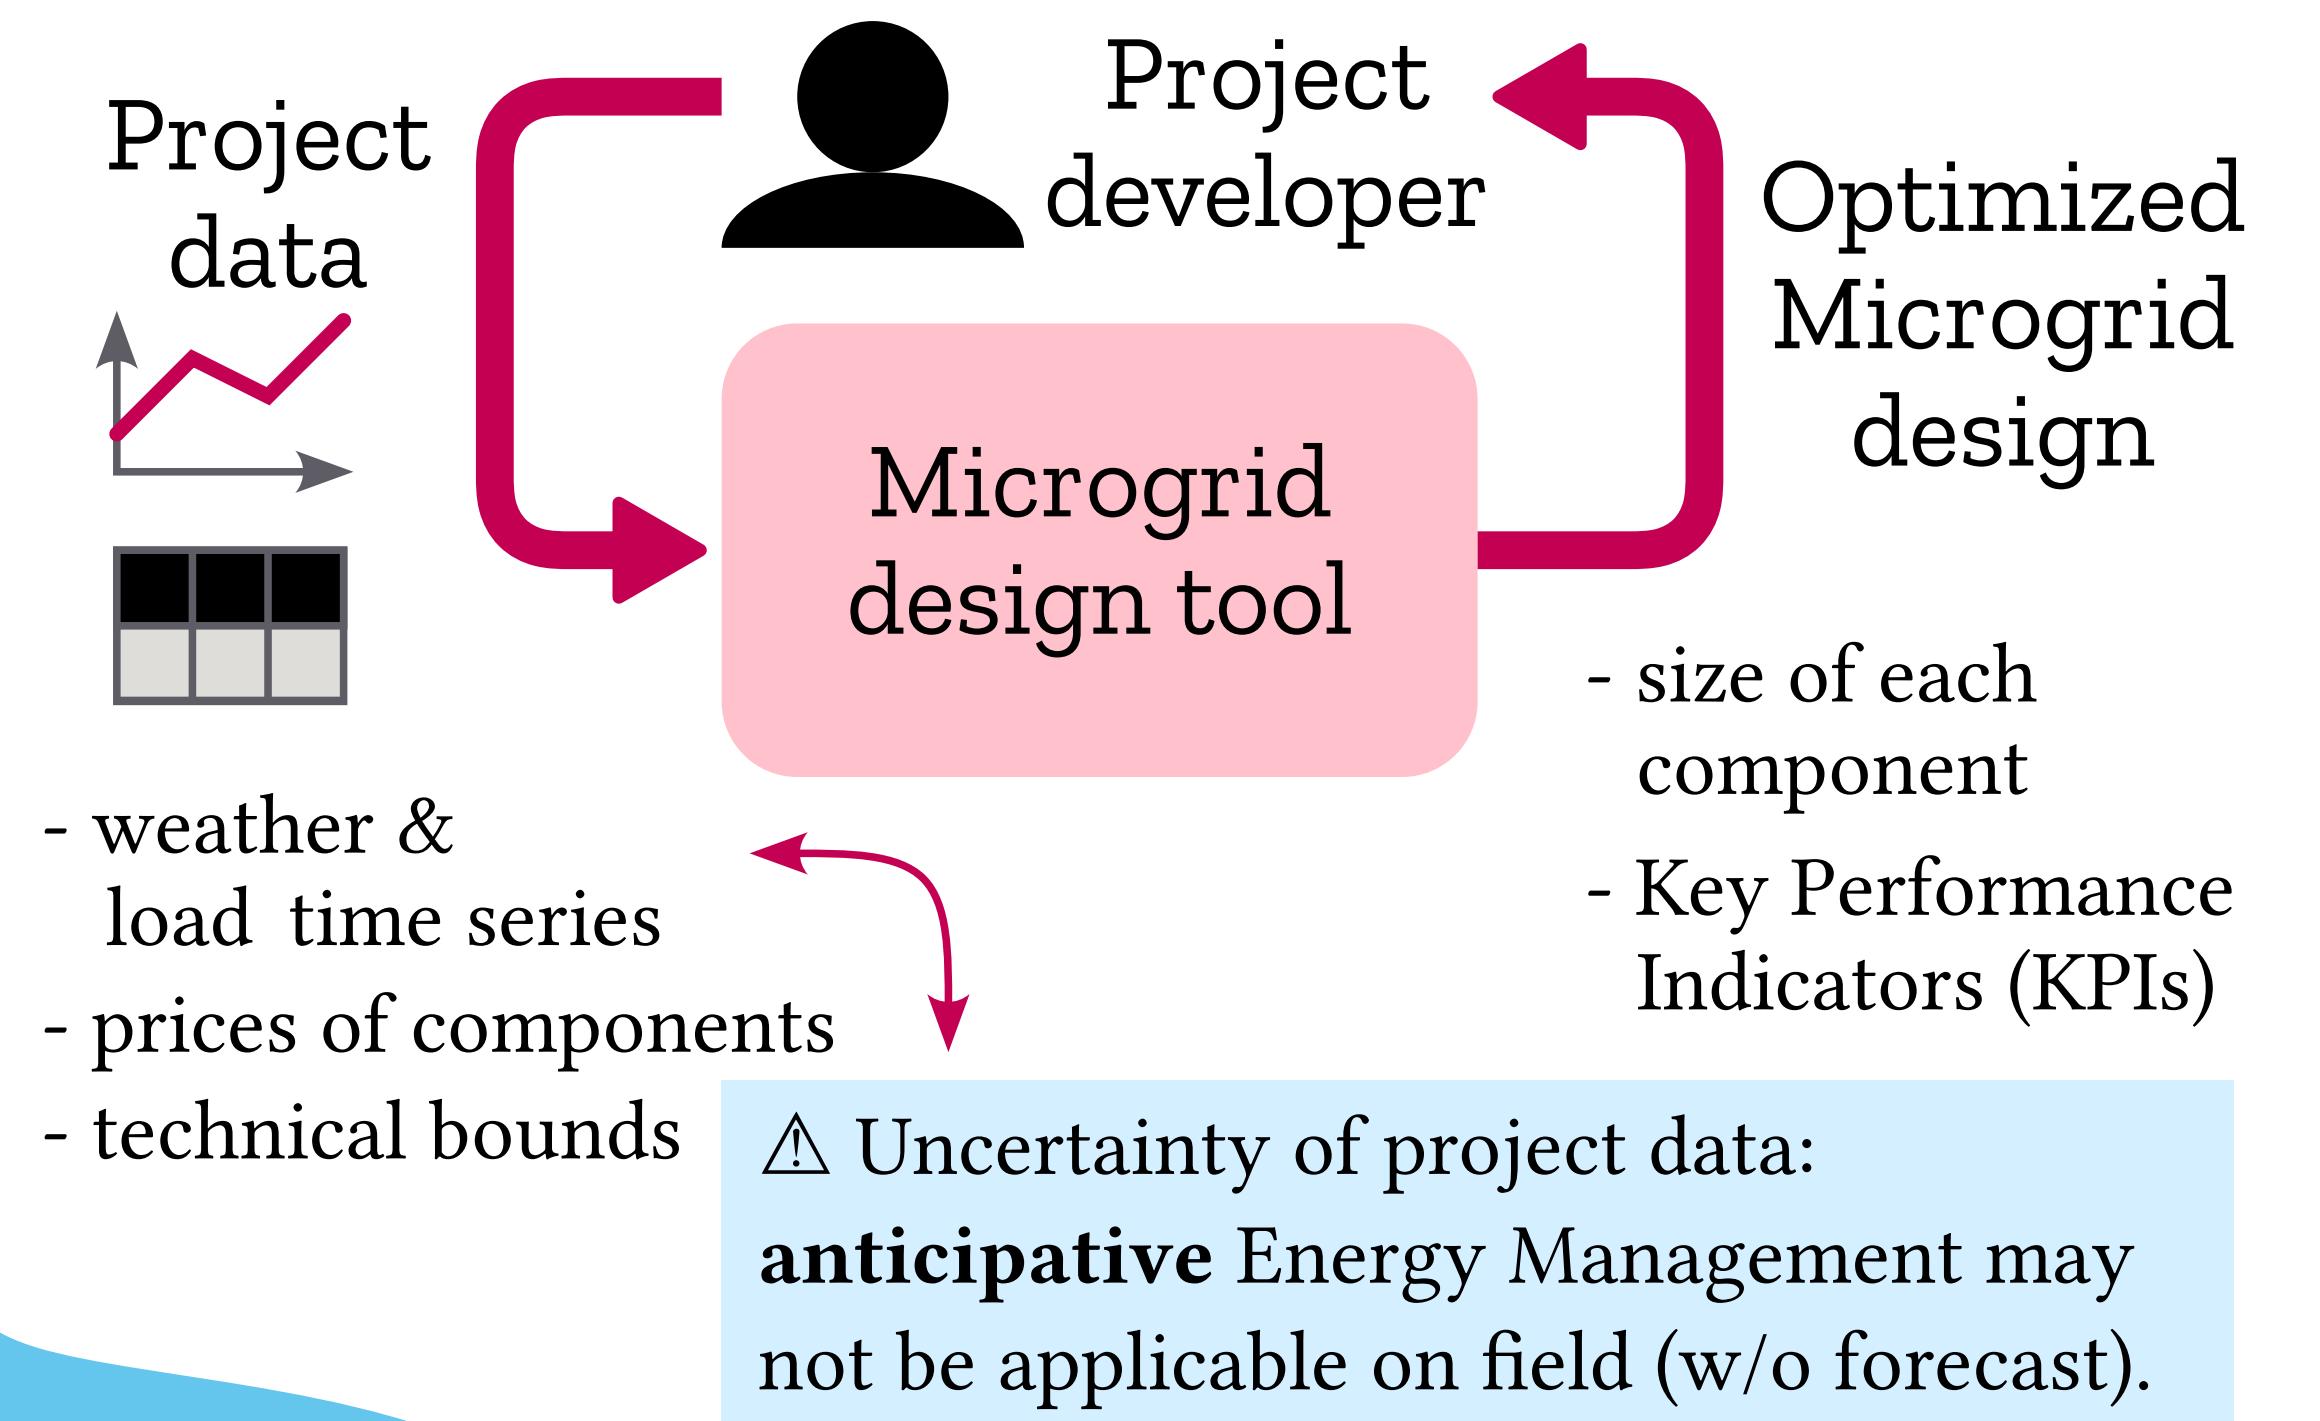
Project data

Project developer

Optimized Microgrid design

Microgrid design tool

- size of each component

- Key Performance Indicators (KPIs)

- weather & load time series

- prices of components

- technical bounds

⚠ Uncertainty of project data: **anticipative** Energy Management may not be applicable on field (w/o forecast).